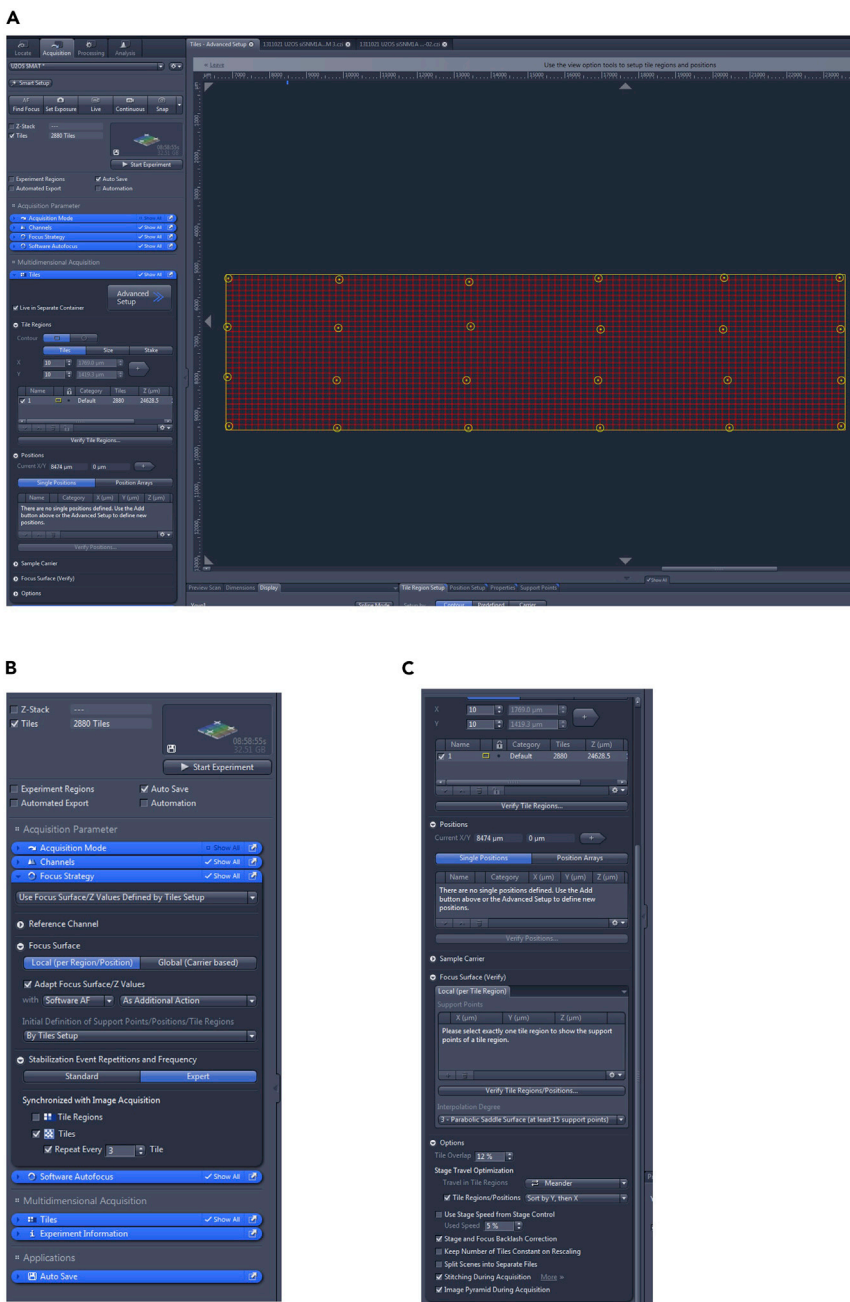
A

Locate Acquisition Processing Analysis

U2OS SMALT *

Smart Setup

Find Focus Set Exposure Live Continuous Snap

Z-Stack ---
Tiles 2880 Tiles

Start Experiment

Experiment Regions Auto Save
Automated Export Automation

Acquisition Parameter

Acquisition Mode Show All
Channels Show All
Focus Strategy Show All
Software Autofocus Show All

Multidimensional Acquisition

Tiles Show All

Advanced Setup

Live in Separate Container

Tile Regions

Contour

Tiles Size Stake

X 10
Y 10

| Name | | Category | Tiles | Z (µm) |
|---|---|---|---|---|
| 1 | | Default | 2880 | 24628.5 |

Verify Tile Regions...

Positions

Current X/Y 8474 µm 0 µm

Single Positions Position Arrays

| Name | Category | X (µm) | Y (µm) | Z (µm) |
|---|---|---|---|---|

There are no single positions defined. Use the Add button above or the Advanced Setup to define new positions.

Verify Positions...

Sample Carrier

Focus Surface (Verify)

Options

Tiles - Advanced Setup

Use the view option tools to setup tile regions and positions

Preview Scan Dimensions Display

Tile Region Setup Position Setup Properties Support Points

Contour Predefined Carrier

B

Z-Stack ---
Tiles 2880 Tiles

Start Experiment

Experiment Regions Auto Save
Automated Export Automation

Acquisition Parameter

Acquisition Mode Show All
Channels Show All
Focus Strategy Show All

Use Focus Surface/Z Values Defined by Tiles Setup

Reference Channel

Focus Surface

Local (per Region/Position) Global (Carrier based)

Adapt Focus Surface/Z Values

with Software AF As Additional Action

Initial Definition of Support Points/Positions/Tile Regions

By Tiles Setup

Stabilization Event Repetitions and Frequency

Standard Expert

Synchronized with Image Acquisition

Tile Regions
Tiles
Repeat Every 3 Tile

Software Autofocus Show All

Multidimensional Acquisition

Tiles Show All
Experiment Information

Applications

Auto Save

C

X 10 1789.0 µm
Y 10 1419.3 µm

| Name | | Category | Tiles | Z (µm) |
|---|---|---|---|---|
| 1 | | Default | 2880 | 24628.5 |

Verify Tile Regions...

Positions

Current X/Y 8474 µm 0 µm

Single Positions Position Arrays

| Name | Category | X (µm) | Y (µm) | Z (µm) |
|---|---|---|---|---|

There are no single positions defined. Use the Add button above or the Advanced Setup to define new positions.

Verify Positions...

Sample Carrier

Focus Surface (Verify)

Local (per Tile Region)

Support Points

| X (µm) | Y (µm) | Z (µm) |
|---|---|---|

Please select exactly one tile region to show the support points of a tile region.

Verify Tile Regions/Positions...

Interpolation Degree

3 - Parabolic Saddle Surface (at least 15 support points)

Options

Tile Overlap 12 %

Stage Travel Optimization

Travel in Tile Regions Meander

Tile Regions/Positions Sort by Y, then X

Use Stage Speed from Stage Control

Used Speed 5 %

Stage and Focus Backlash Correction

Keep Number of Tiles Constant on Rescaling

Split Scenes into Separate Files

Stitching During Acquisition More »

Image Pyramid During Acquisition